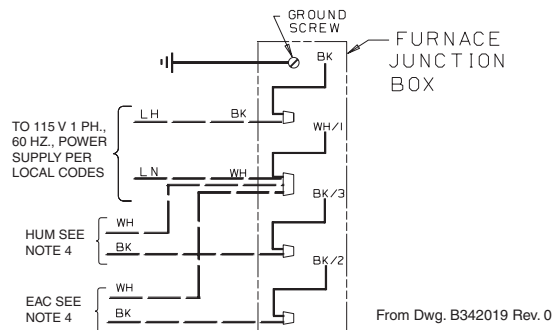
GROUND SCREW

FURNACE JUNCTION BOX

BK

TO 115 V 1 PH., 60 HZ., POWER SUPPLY PER LOCAL CODES

LH

BK

WH/1

LN

WH

BK/3

HUM SEE NOTE 4

WH

BK

BK/2

EAC SEE NOTE 4

WH

BK

From Dwg. B342019 Rev. 0